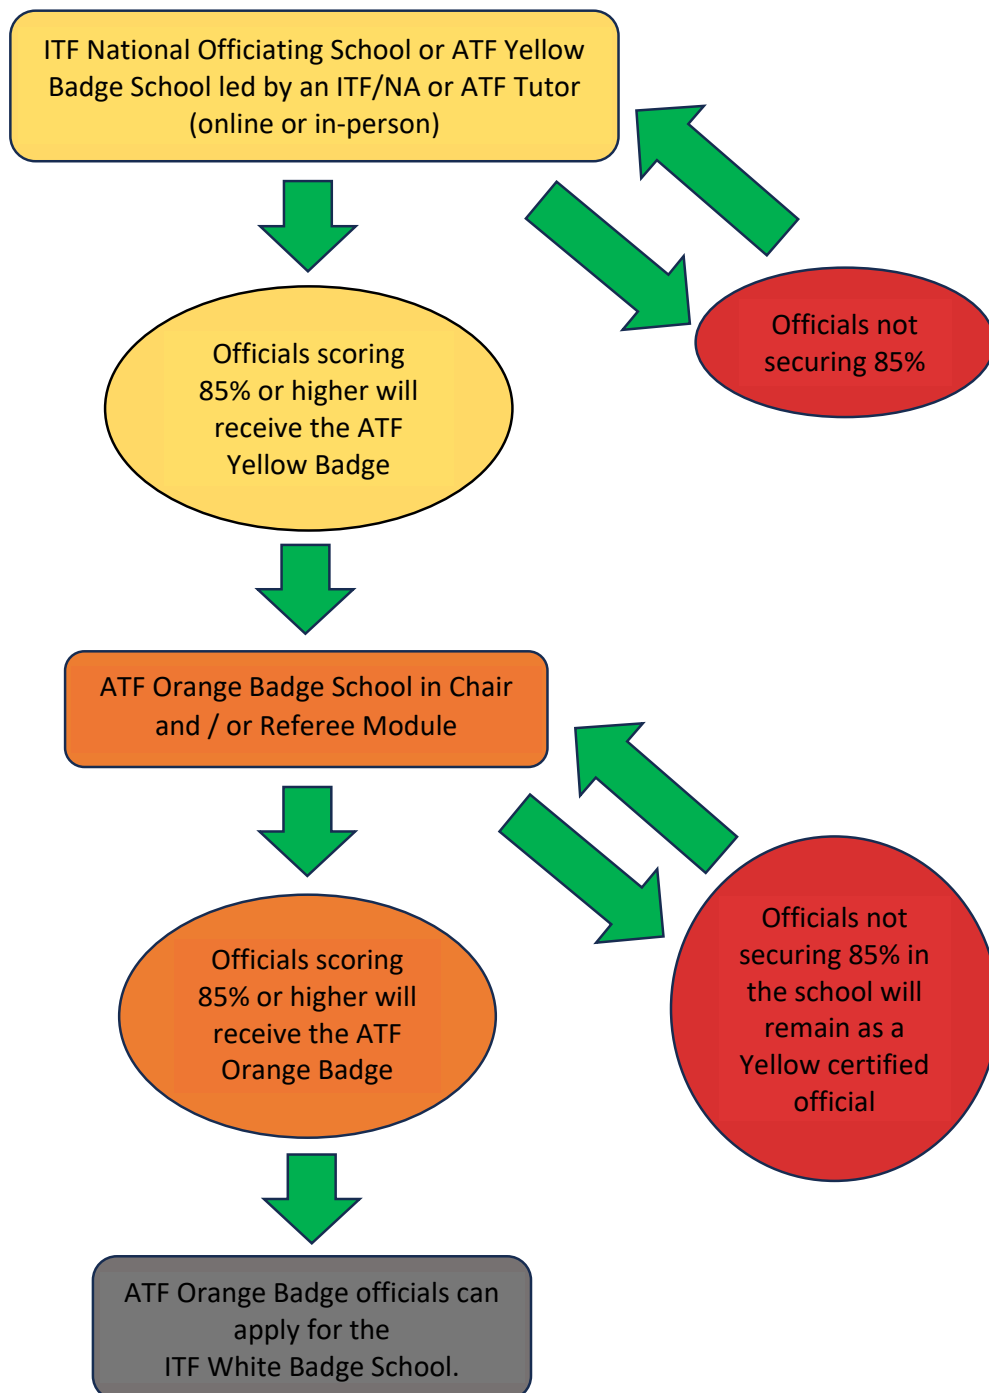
ITF National Officiating School or ATF Yellow Badge School led by an ITF/NA or ATF Tutor (online or in-person)

Officials not securing 85%

Officials scoring 85% or higher will receive the ATF Yellow Badge

ATF Orange Badge School in Chair and / or Referee Module

Officials not securing 85% in the school will remain as a Yellow certified official

Officials scoring 85% or higher will receive the ATF Orange Badge

ATF Orange Badge officials can apply for the ITF White Badge School.